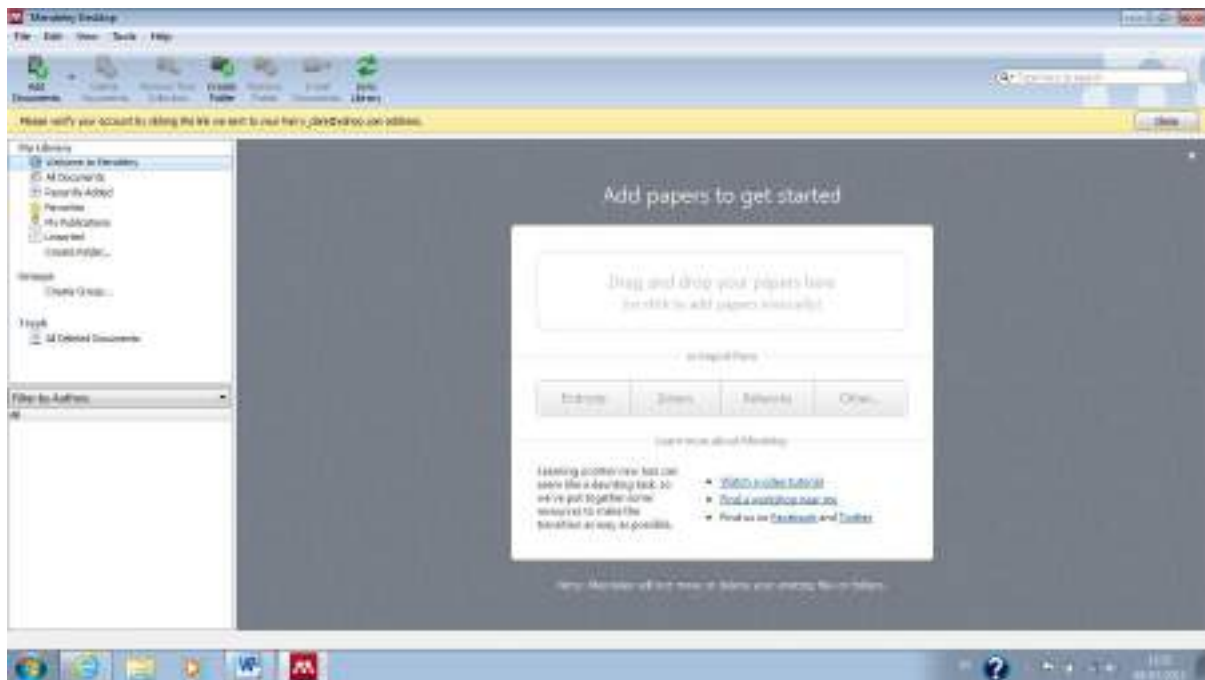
Mendeley Desktop

File Edit View Tools Help

Add Documents

Delete Documents

Remove from Collection

Create Folder

Remove Folder

E-mail Documents

Sync Library

Search...

Please verify your account by clicking the link we sent to your harry_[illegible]@yahoo.com address.

Close

My Library

Welcome to Mendeley

All Documents

Recently Added

Favorites

My Publications

Unsorted

Create Folder...

Groups

Create Group...

Trash

All Deleted Documents

Filter by Authors

All

Add papers to get started

Drag and drop your papers here

(or click to add papers manually)

or import from

EndNote

Zotero

Refworks

Other...

Learn more about Mendeley

Learning a new tool can seem like a daunting task, so we've put together some resources to make the transition as easy as possible.

• Watch a video tutorial

• Find a workshop near you

• Find us on Facebook and Twitter

Note: Mendeley will not move or delete your existing files or folders.